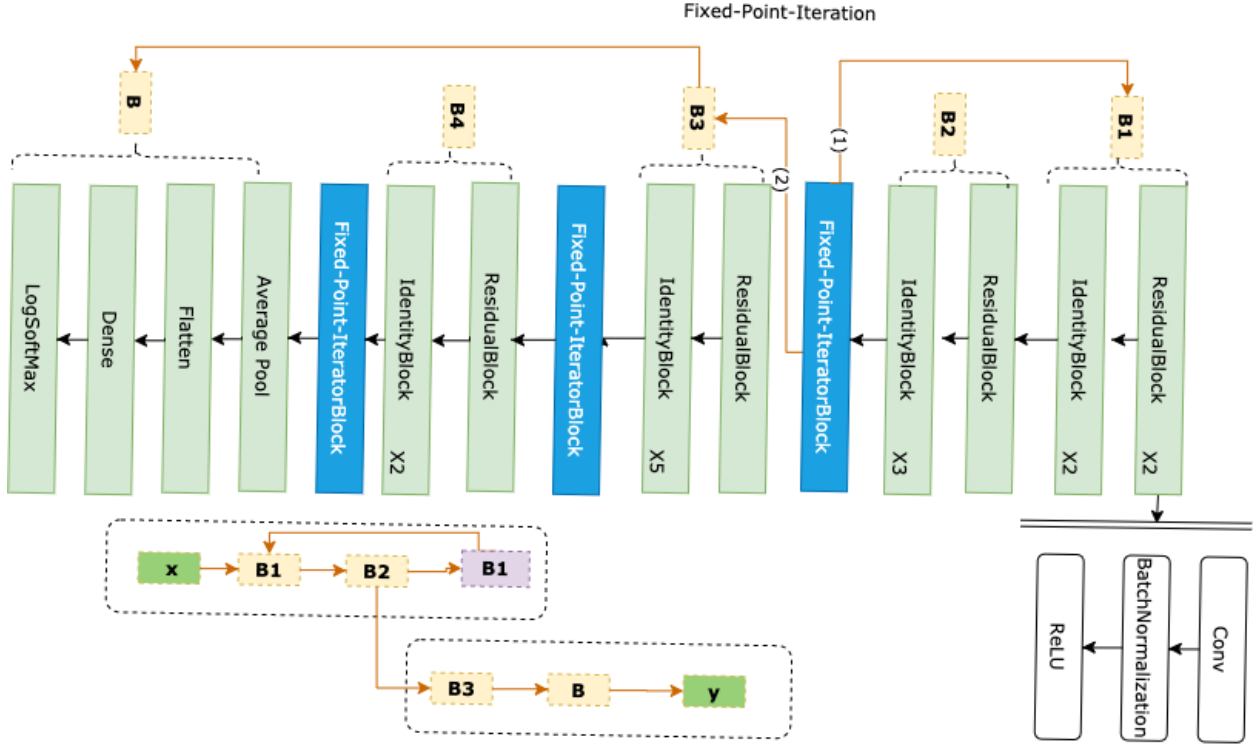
Fixed-Point-Iteration

B

B4

B3

(1)

B2

B1

(2)

LogSoftMax

Dense

Flatten

Average Pool

Fixed-Point-IteratorBlock

IdentityBlock X2

ResidualBlock

Fixed-Point-IteratorBlock

IdentityBlock X5

ResidualBlock

Fixed-Point-IteratorBlock

IdentityBlock X3

ResidualBlock

IdentityBlock X2

ResidualBlock X2

x

B1

B2

B1

B3

B

y

ReLU

BatchNormalization

Conv